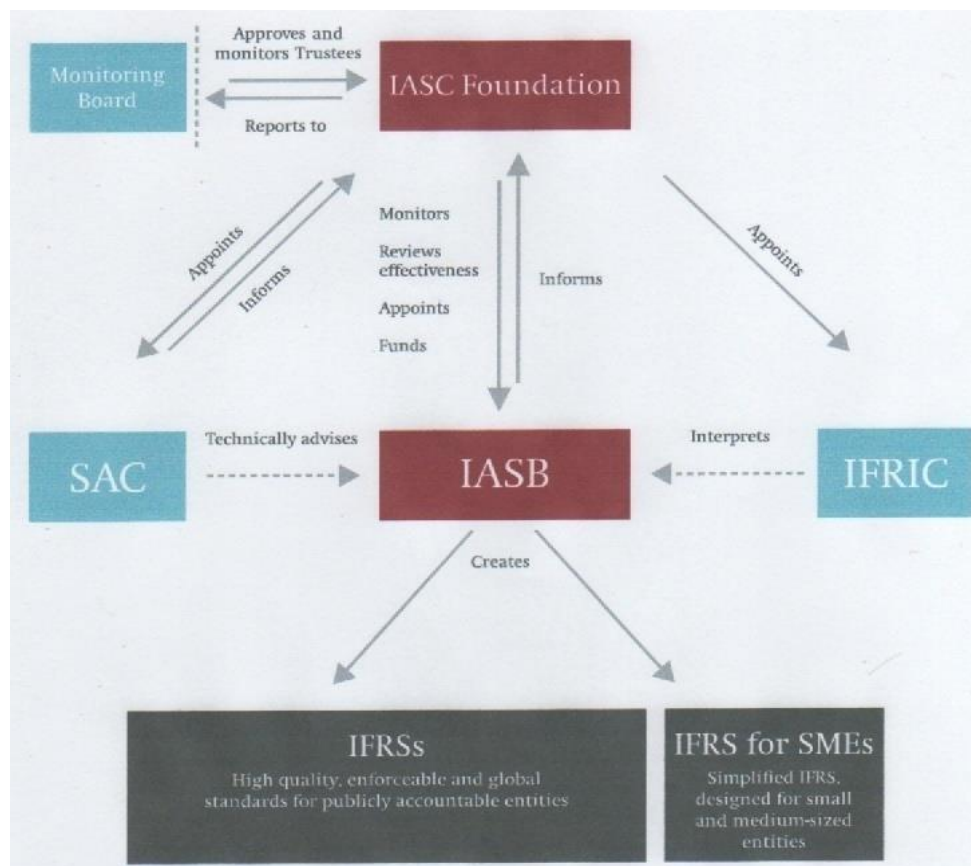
Monitoring Board

Approves and monitors Trustees

Reports to

IASC Foundation

Appoints

Informs

Monitors

Reviews effectiveness

Appoints

Funds

Informs

Appoints

SAC

Technically advises

IASB

Interprets

IFRIC

Creates

IFRSs

High quality, enforceable and global standards for publicly accountable entities

IFRS for SMEs

Simplified IFRS, designed for small and medium-sized entities